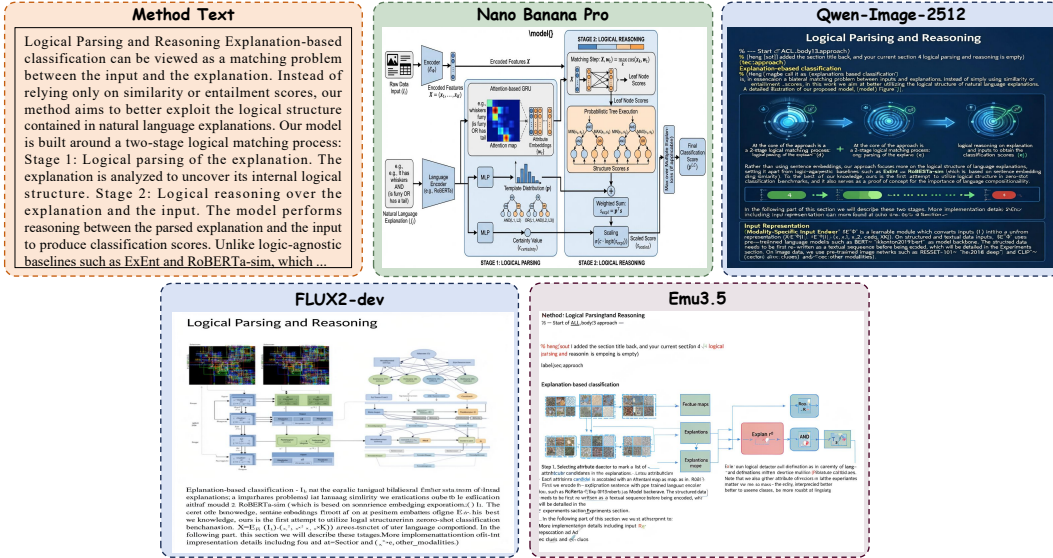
Method Text

Logical Parsing and Reasoning Explanation-based classification can be viewed as a matching problem between the input and the explanation. Instead of relying only on similarity or entailment scores, our method aims to better exploit the logical structure contained in natural language explanations. Our model is built around a two-stage logical matching process: Stage 1: Logical parsing of the explanation. The explanation is analyzed to uncover its internal logical structure. Stage 2: Logical reasoning over the explanation and the input. The model performs reasoning between the parsed explanation and the input to produce classification scores. Unlike logic-agnostic baselines such as ExEnt and RoBERTa-sim, which ...

Nano Banana Pro

\model{}

STAGE 2: LOGICAL REASONING

Raw Data Input $(I_i)$

Encoder $(E_\theta)$

Encoded Features $X = (x_1, ..., x_N)$

Encoded Features $X$

Matching Step: $X M(\varepsilon_i) \rightarrow \text{score}(x_j, w_i)$

Leaf Node Scores

Attention-based GRU

e.g., whiskers furry (is furry OR has tail)

Attention map

Attribute Embeddings $\{w_i\}$

Leaf Node Scores

Probabilistic Tree Execution

Structure Scores $s$

e.g., e.g. It has whiskers AND (is furry OR has a tail)

Natural Language Explanation $(l_i)$

Language Encoder (e.g., RoBERTa)

MLP

Template Distribution $(p)$

MLP

Certainty Value

Weighted Sum: $s_{logic} = p^T s$

Scaling $\sigma(c \cdot \log(s_{logic}))$

Scaled Score

Max-over-Multiple Explanation (Aggregation)

Final Classification Score $(\hat{y}^{(c)})$

STAGE 1: LOGICAL PARSING

STAGE 2: LOGICAL REASONING

Qwen-Image-2512

Logical Parising and Reasoning

% ---- Start of ACL_body13.approach}
% {heng:}out!} added the section title back, and your current section 4 logical parsing and reasoning is empty}
\label{sec:approach}
Explanation-ebased classification
% {Heng: magbe call it as "explanations based classification"}
In, in exaexcuion a bilarel matching problem between inputs and explanations. Instead of simply using similarity or entailment scores, in this work we aim at better utilizing the logical structure of natural language explanations. A detailed illustration of our proposed model, \model} Figure }}.

At the core of the approach is a 2-stage logical matching process: logical parsing of the explanat (d)

At the core of the approach is a 2-stage logical matching process: eng. parsing of the explanat (e)

logical reasoning on explanation and inputs to obtain the classification scores. (e)

Rather than using sentence embeddings, our approach focuses more on the logical structure of language explanations, setting it apart from logic-agnostic baselines such as ExEnt and RoBERTa-sim (which is based on sentence embedding sing similarity). To the best of our knowledge ours is the first attempt to utilize logical structure in zero-shot classification benchmarks, and it also serves as a proof of concept for the importance of language compositionality.

In the following part of this section we will describe these two stages. More implementation details \hdnu- including input representation can be found at ouo ine. Section--

Input Representation
\Modality-Specific Input Encoder\ $\mathcal{E}^{\theta}$ is a learnable module which converts inputs (I) into a unifrom representation ($X \in \mathbb{R}$)...

FLUX2-dev

Logical Parsing and Reasoning

Explanation-based classification - $I_i$ na the earalic tanigiul bilalisaral Emfer sata ntom of ilntad explanations; a imjurhares problems) (at lamaag similarity we eraticaions oube tb le eafiication aithuf moudd 2. RoBERTa-sim ( which is besed on sonnriecc embedging exparations.( ) $I_i$. The cenr olte benowedge, sentane embedings ftroott af on at penlsem embdattes ofigine E.o- his best we knowledge, ours is the first attempt to utilize logal structurerirn zeroro-shot classification benchanavion. X=$E_\theta$ $(I_i)$-$(x_1^{-}, x_1^{-}, \cdot\!\!\times K)$ atvest-tmestet of uter language compotiond. In the following part. this section we will describe these tstages.More implomenattationtion ofit-tnt impresentation details includng fou and at=Sector and (.'=e, other_modalities.)

Emu3.5

Method \ Logical Parsingland Reasoning
% ---- Start of ACL_body13 approach ---

% heng:out I added the section title back, and your current section 4 logical parsing and reasonin is emposing is empty)

label{sec:approach

Explanation-based classification

Feature maps

Explanations

Explanations maps

Explain $r^2$

AMD

Step 1. Selecting attribute director to mark a list of attributcular candidates in the explanation... Limu attributcuian Each attributes candidatt is escolated with an Afterdand map as in. ROB
First we encode th- explication sentence with ppe trained languan encoder too, such as RoBerta-Elsp 8fliSintletb Luo Model backenve. The structured data needs to be first re-written as a textual sequence before being encoded, which will be detailed in the Experiments section.
... In the following part of this section we wa st athcorpret to: More implementation details including input Rc- repasalion ad Ad ec cluds and other class

Frle' oan logical detector out distfection as in carenty of langu- ed detneations ehthen devetion maitrce (Module cantled ans Note that we also gther attribute dimension at other experianters matter we me so muas- the enlly, interpreted better better to seeme classs. be more roatst or linguing